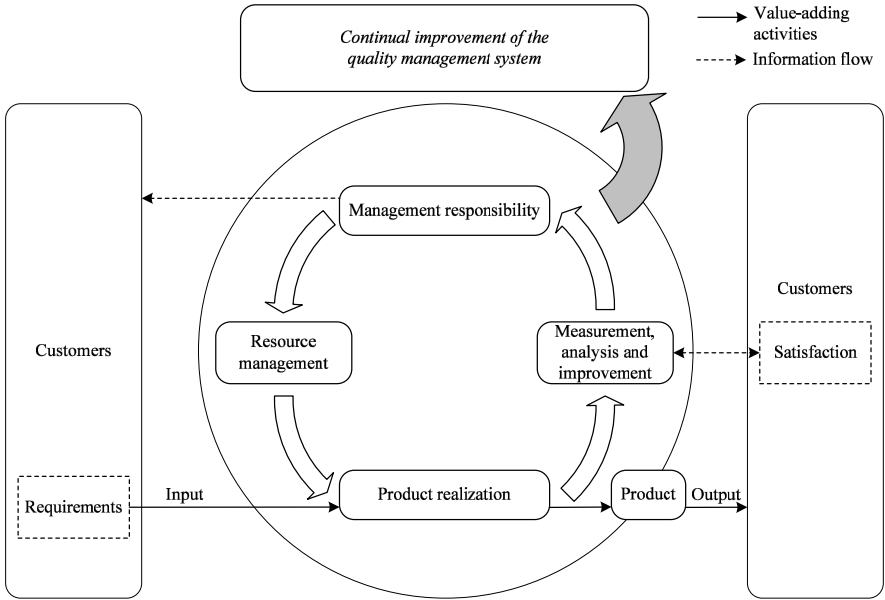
Continual improvement of the quality management system

Value-adding activities

Information flow

Customers

Requirements

Input

Management responsibility

Resource management

Measurement, analysis and improvement

Product realization

Product

Output

Customers

Satisfaction